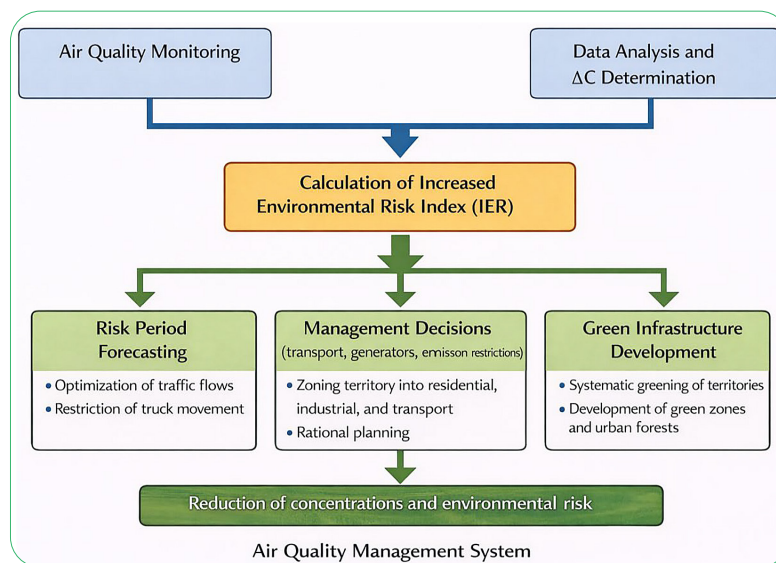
Air Quality Monitoring

Data Analysis and $\Delta C$ Determination

Calculation of Increased Environmental Risk Index (IER)

Risk Period Forecasting

• Optimization of traffic flows
• Restriction of truck movement

Management Decisions
(transport, generators, emisson restrictions)

• Zoning territory into residential, industrial, and transport
• Rational planning

Green Infrastructure Development

• Systematic greening of territories
• Development of green zones and urban forests

Reduction of concentrations and environmental risk

Air Quality Management System